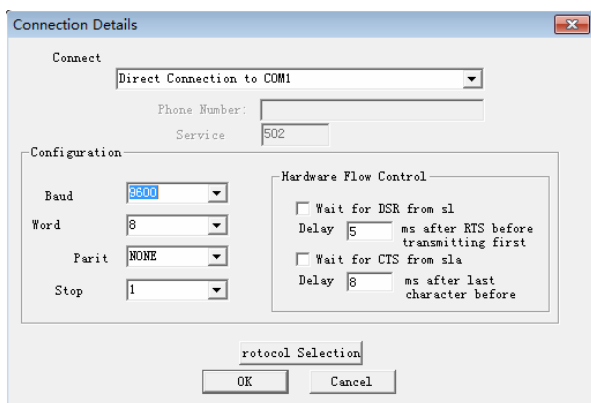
Connection Details

Connect

Direct Connection to COM1

Phone Number:

Service 502

Configuration

Baud 9600

Word 8

Parit NONE

Stop 1

Hardware Flow Control

Wait for DSR from sl

Delay 5 ms after RTS before transmitting first

Wait for CTS from sla

Delay 8 ms after last character before

rotocol Selection

OK

Cancel